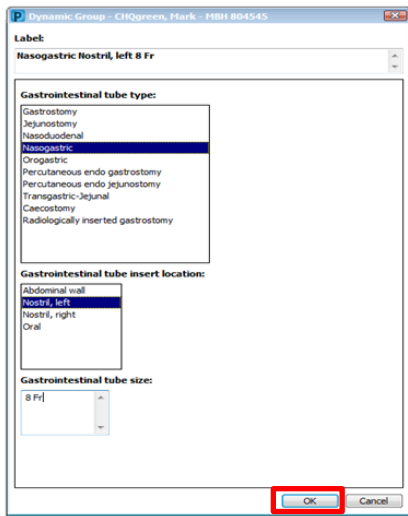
P Dynamic Group - CHQgreen, Mark - MBH 804545

Label:

Nasogastric Nostril, left 8 Fr

Gastrointestinal tube type:

Gastrostomy
Jejunostomy
Nasoduodenal
Nasogastric
Orogastric
Percutaneous endo gastrostomy
Percutaneous endo jejunostomy
Transgastric-Jejunal
Caecostomy
Radiologically inserted gastrostomy

Gastrointestinal tube insert location:

Abdominal wall
Nostril, left
Nostril, right
Oral

Gastrointestinal tube size:

8 Fr

OK
Cancel